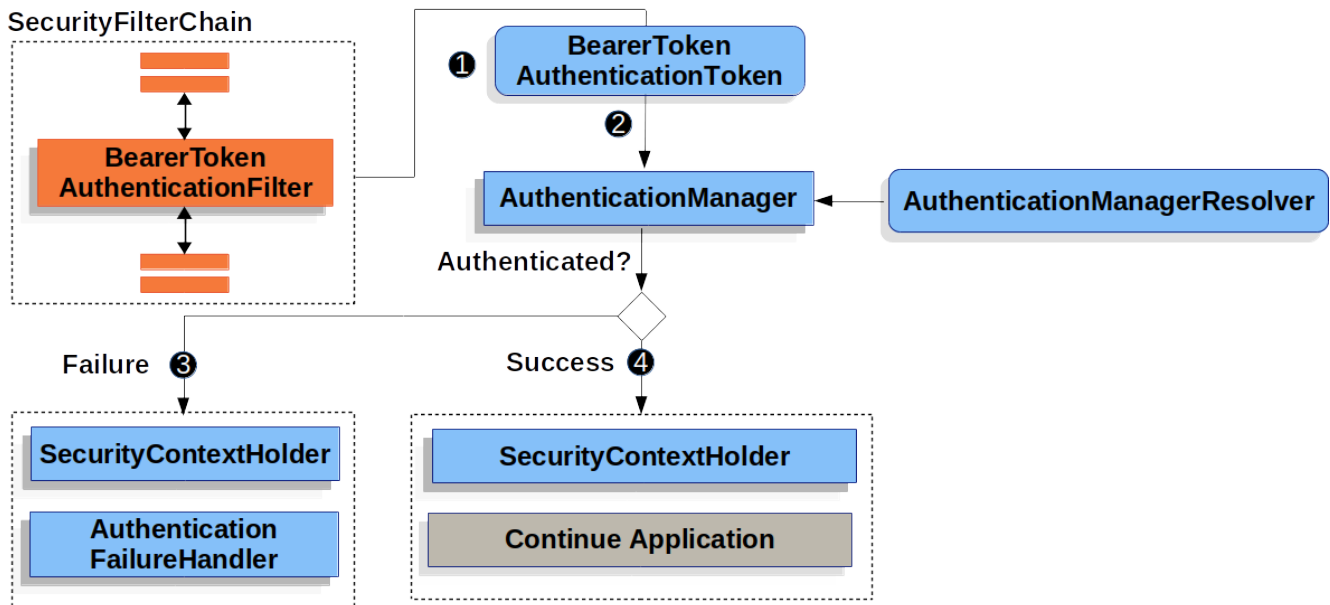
SecurityFilterChain

BearerToken AuthenticationFilter

1

BearerToken AuthenticationToken

2

AuthenticationManager

AuthenticationManagerResolver

Authenticated?

Failure 3

Success 4

SecurityContextHolder

Authentication FailureHandler

SecurityContextHolder

Continue Application